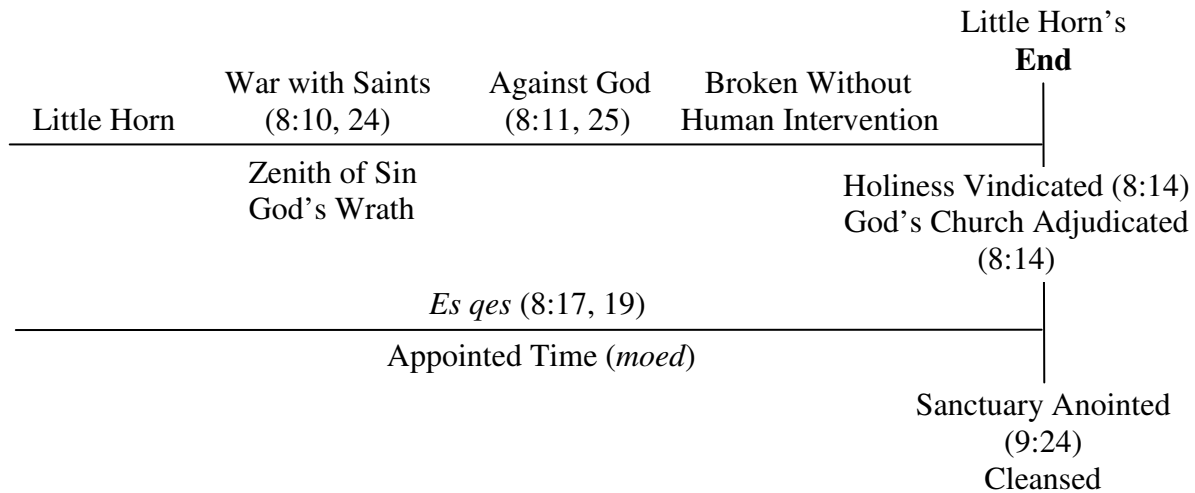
Little Horn's
**End**

Little Horn

War with Saints
(8:10, 24)

Against God
(8:11, 25)

Broken Without
Human Intervention

Zenith of Sin
God's Wrath

Holiness Vindicated (8:14)
God's Church Adjudicated
(8:14)

*Es qes* (8:17, 19)

Appointed Time (*moed*)

Sanctuary Anointed
(9:24)
Cleansed